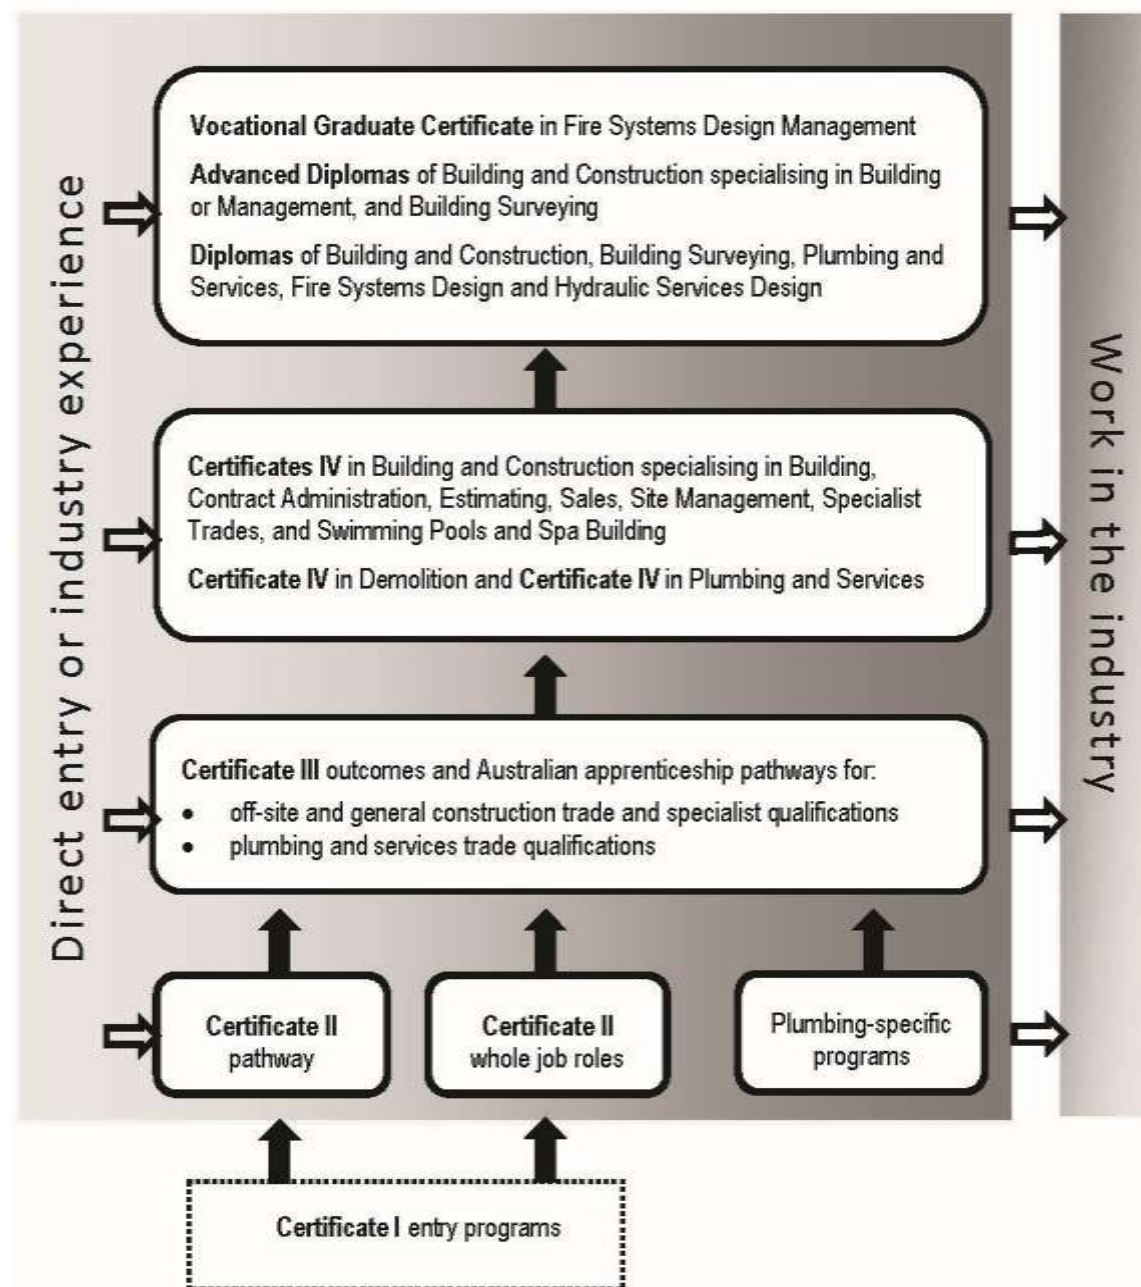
Direct entry or industry experience

Vocational Graduate Certificate in Fire Systems Design Management

Advanced Diplomas of Building and Construction specialising in Building or Management, and Building Surveying

Diplomas of Building and Construction, Building Surveying, Plumbing and Services, Fire Systems Design and Hydraulic Services Design

Certificates IV in Building and Construction specialising in Building, Contract Administration, Estimating, Sales, Site Management, Specialist Trades, and Swimming Pools and Spa Building

Certificate IV in Demolition and Certificate IV in Plumbing and Services

Certificate III outcomes and Australian apprenticeship pathways for:
- off-site and general construction trade and specialist qualifications
- plumbing and services trade qualifications

Certificate II pathway

Certificate II whole job roles

Plumbing-specific programs

Certificate I entry programs

Work in the industry